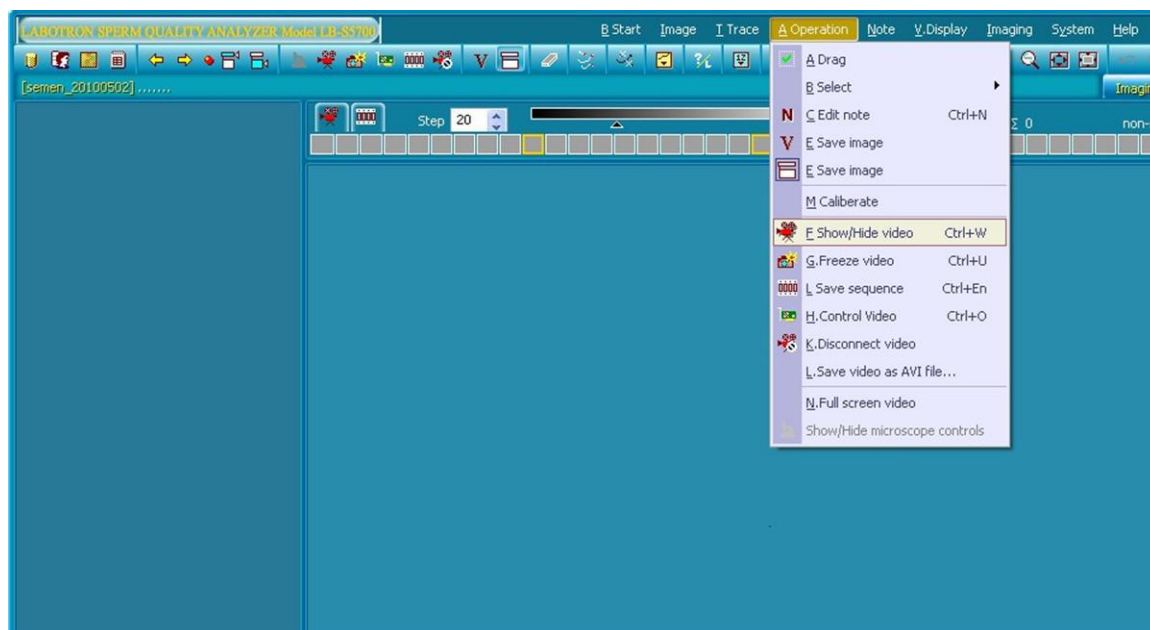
LABOTRON SPERM QUALITY ANALYZER Model LB-S5700

B Start Image T Trace A Operation Note V.Display Imaging System Help

[semen_20100502] .......

Imagi

Step 20

Σ 0

non-

A Drag
B Select
C Edit note Ctrl+N
E Save image
E Save image
M Caliberate
F Show/Hide video Ctrl+W
G.Freeze video Ctrl+U
L Save sequence Ctrl+En
H.Control Video Ctrl+O
K.Disconnect video
L.Save video as AVI file...
N.Full screen video
Show/Hide microscope controls